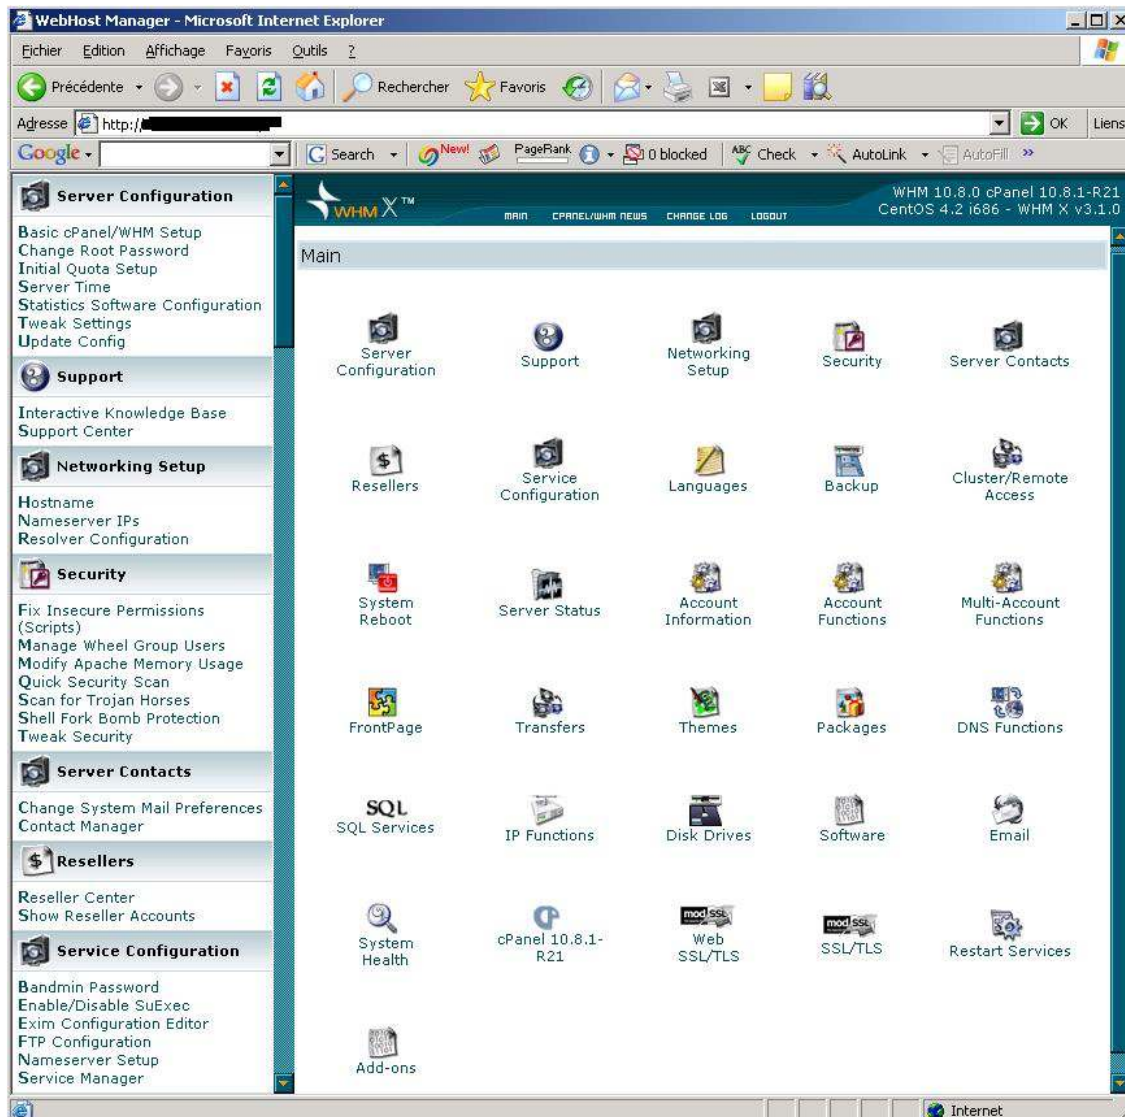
WebHost Manager - Microsoft Internet Explorer

Fichier Edition Affichage Favoris Outils ?

Précédente Rechercher Favoris

Adresse http://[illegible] OK Liens

Google Search New! PageRank 0 blocked Check AutoLink AutoFill »

Server Configuration

Basic cPanel/WHM Setup
Change Root Password
Initial Quota Setup
Server Time
Statistics Software Configuration
Tweak Settings
Update Config

Support

Interactive Knowledge Base
Support Center

Networking Setup

Hostname
Nameserver IPs
Resolver Configuration

Security

Fix Insecure Permissions (Scripts)
Manage Wheel Group Users
Modify Apache Memory Usage
Quick Security Scan
Scan for Trojan Horses
Shell Fork Bomb Protection
Tweak Security

Server Contacts

Change System Mail Preferences
Contact Manager

Resellers

Reseller Center
Show Reseller Accounts

Service Configuration

Bandmin Password
Enable/Disable SuExec
Exim Configuration Editor
FTP Configuration
Nameserver Setup
Service Manager

WHM X™

MAIN CPANEL/WHM NEWS CHANGE LOG LOGOUT

WHM 10.8.0 cPanel 10.8.1-R21
CentOS 4.2 i686 - WHM X v3.1.0

Main

Server Configuration
Support
Networking Setup
Security
Server Contacts
Resellers
Service Configuration
Languages
Backup
Cluster/Remote Access
System Reboot
Server Status
Account Information
Account Functions
Multi-Account Functions
FrontPage
Transfers
Themes
Packages
DNS Functions
SQL
SQL Services
IP Functions
Disk Drives
Software
Email
System Health
cPanel 10.8.1-R21
Web SSL/TLS
SSL/TLS
Restart Services
Add-ons

Internet